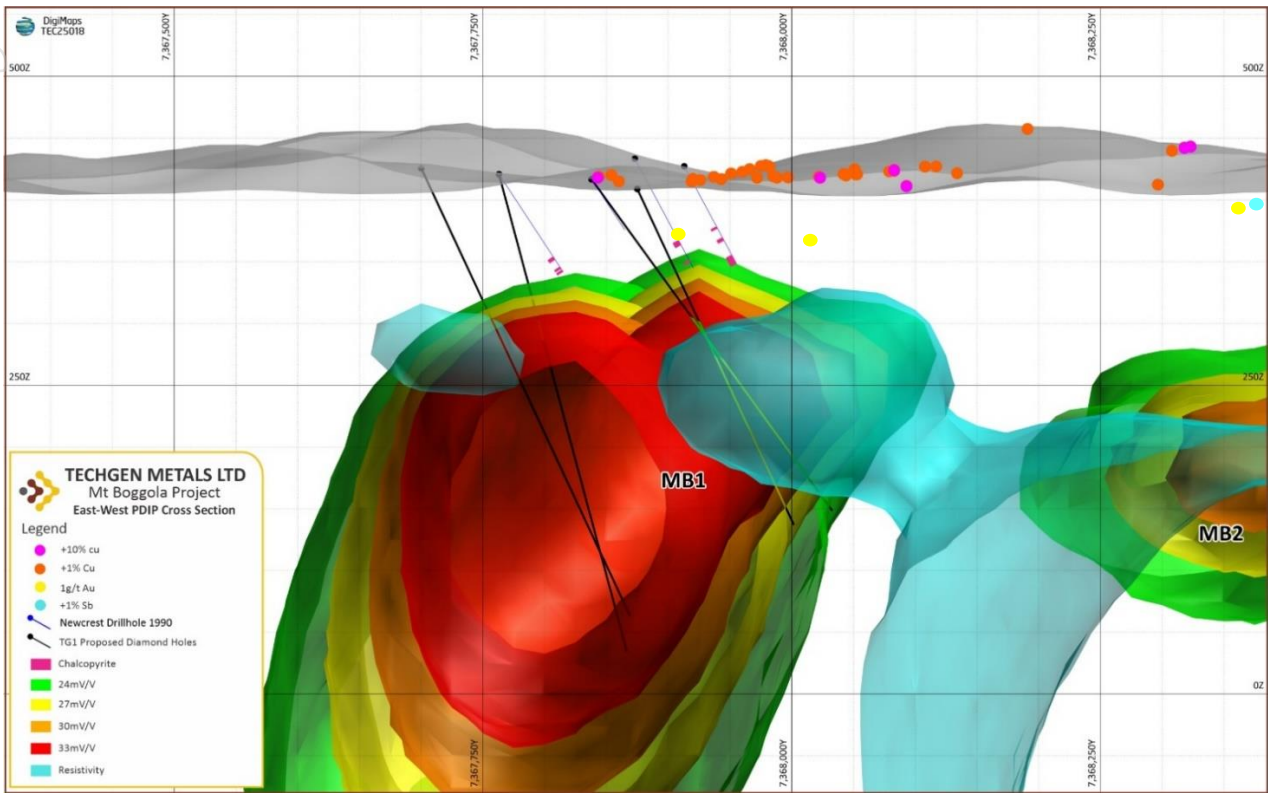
DigiMaps
TEC25018

7,367,500Y

7,367,750Y

7,368,000Y

7,368,250Y

500Z

500Z

250Z

250Z

MB1

MB2

0Z

7,367,750Y

7,368,000Y

7,368,250Y

TECHGEN METALS LTD
Mt Boggola Project
East-West PDIP Cross Section

Legend
+10% cu
+1% Cu
1g/t Au
+1% Sb
Newcrest Drillhole 1990
TG1 Proposed Diamond Holes
Chalcopyrite
24mV/V
27mV/V
30mV/V
33mV/V
Resistivity